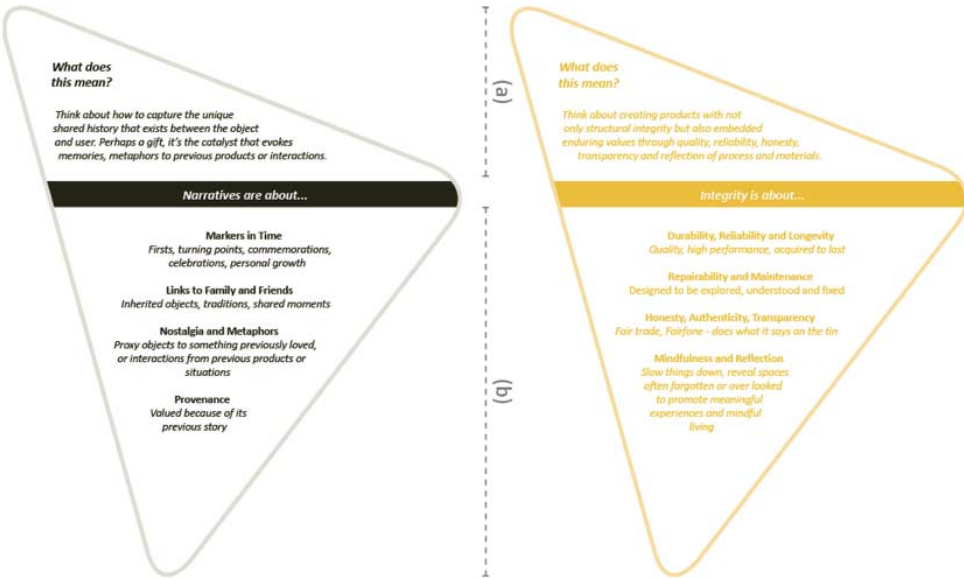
What does this mean?

Think about how to capture the unique shared history that exists between the object and user. Perhaps a gift, it's the catalyst that evokes memories, metaphors to previous products or interactions.

Narratives are about...

Markers in Time
Firsts, turning points, commemorations, celebrations, personal growth

Links to Family and Friends
Inherited objects, traditions, shared moments

Nostalgia and Metaphors
Proxy objects to something previously loved, or interactions from previous products or situations

Provenance
Valued because of its previous story

(a)

(b)

What does this mean?

Think about creating products with not only structural integrity but also embedded enduring values through quality, reliability, honesty, transparency and reflection of process and materials.

Integrity is about...

Durability, Reliability and Longevity
Quality, high performance, acquired to last

Repairability and Maintenance
Designed to be explored, understood and fixed

Honesty, Authenticity, Transparency
Fair trade, Fairfone - does what it says on the tin

Mindfulness and Reflection
Slow things down, reveal spaces often forgotten or over looked to promote meaningful experiences and mindful living